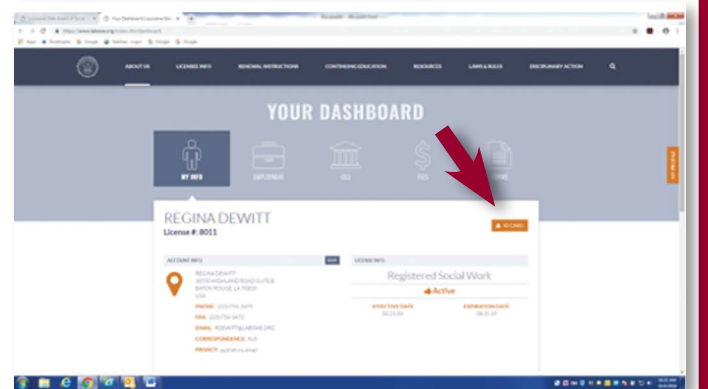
ABOUT US LICENSEE INFO RENEWAL INSTRUCTIONS CONTINUING EDUCATION RESOURCES LAWS & RULES DISCIPLINARY ACTION

YOUR DASHBOARD

MY INFO EMPLOYER CEU FEES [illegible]

REGINA DEWITT
License #: 8011

ID CARD

ACCOUNT INFO

REGINA DEWITT
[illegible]
BATON ROUGE, LA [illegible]
USA

PHONE: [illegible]
FAX: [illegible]
EMAIL: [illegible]
CORRESPONDENCE: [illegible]
PRIVACY: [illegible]

LICENSE INFO

Registered Social Work

Active

EFFECTIVE DATE
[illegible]

EXPIRATION DATE
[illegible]